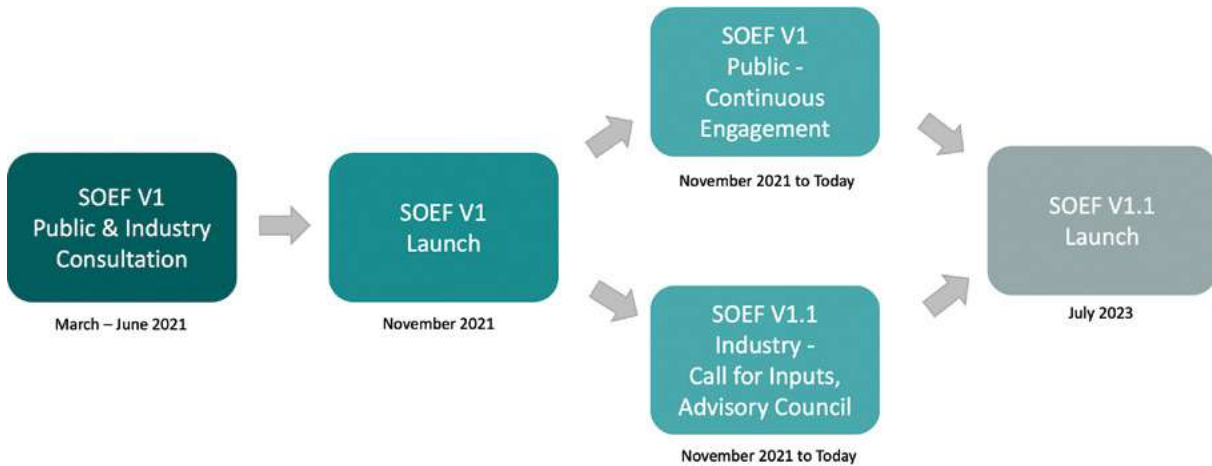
SOEF V1
Public & Industry
Consultation

March – June 2021

SOEF V1
Launch

November 2021

SOEF V1
Public -
Continuous
Engagement

November 2021 to Today

SOEF V1.1
Industry -
Call for Inputs,
Advisory Council

November 2021 to Today

SOEF V1.1
Launch

July 2023